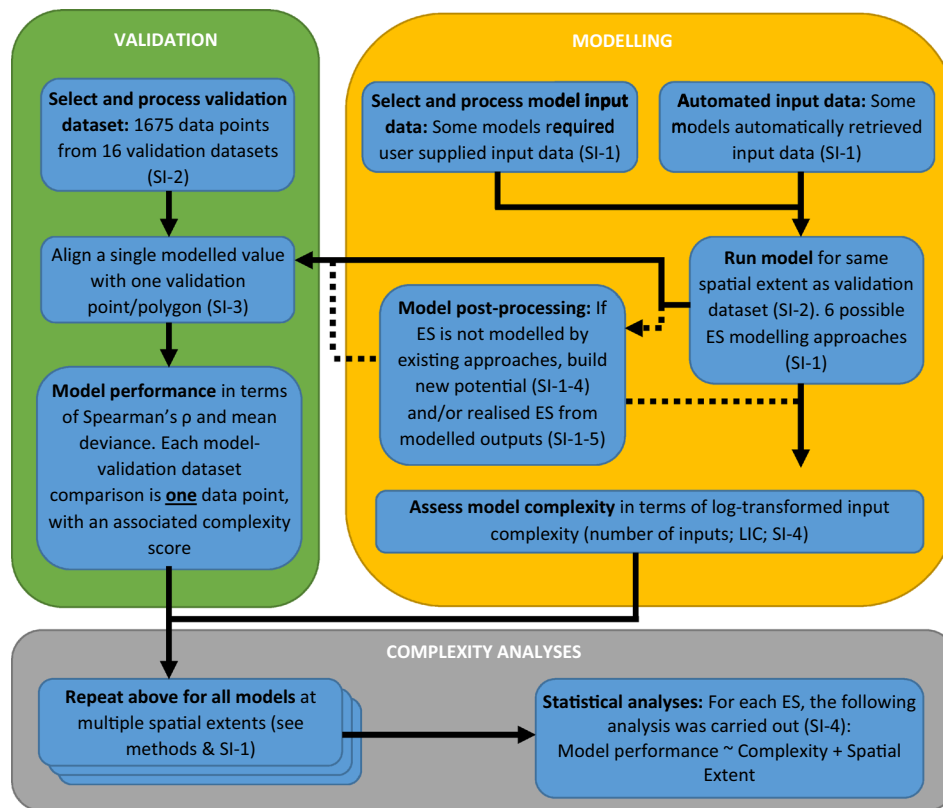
VALIDATION

Select and process validation dataset: 1675 data points from 16 validation datasets (SI-2)

Align a single modelled value with one validation point/polygon (SI-3)

Model performance in terms of Spearman's ρ and mean deviance. Each model-validation dataset comparison is one data point, with an associated complexity score

MODELLING

Select and process model input data: Some models required user supplied input data (SI-1)

Automated input data: Some models automatically retrieved input data (SI-1)

Run model for same spatial extent as validation dataset (SI-2). 6 possible ES modelling approaches (SI-1)

Model post-processing: If ES is not modelled by existing approaches, build new potential (SI-1-4) and/or realised ES from modelled outputs (SI-1-5)

Assess model complexity in terms of log-transformed input complexity (number of inputs; LIC; SI-4)

COMPLEXITY ANALYSES

Repeat above for all models at multiple spatial extents (see methods & SI-1)

Statistical analyses: For each ES, the following analysis was carried out (SI-4): Model performance ~ Complexity + Spatial Extent